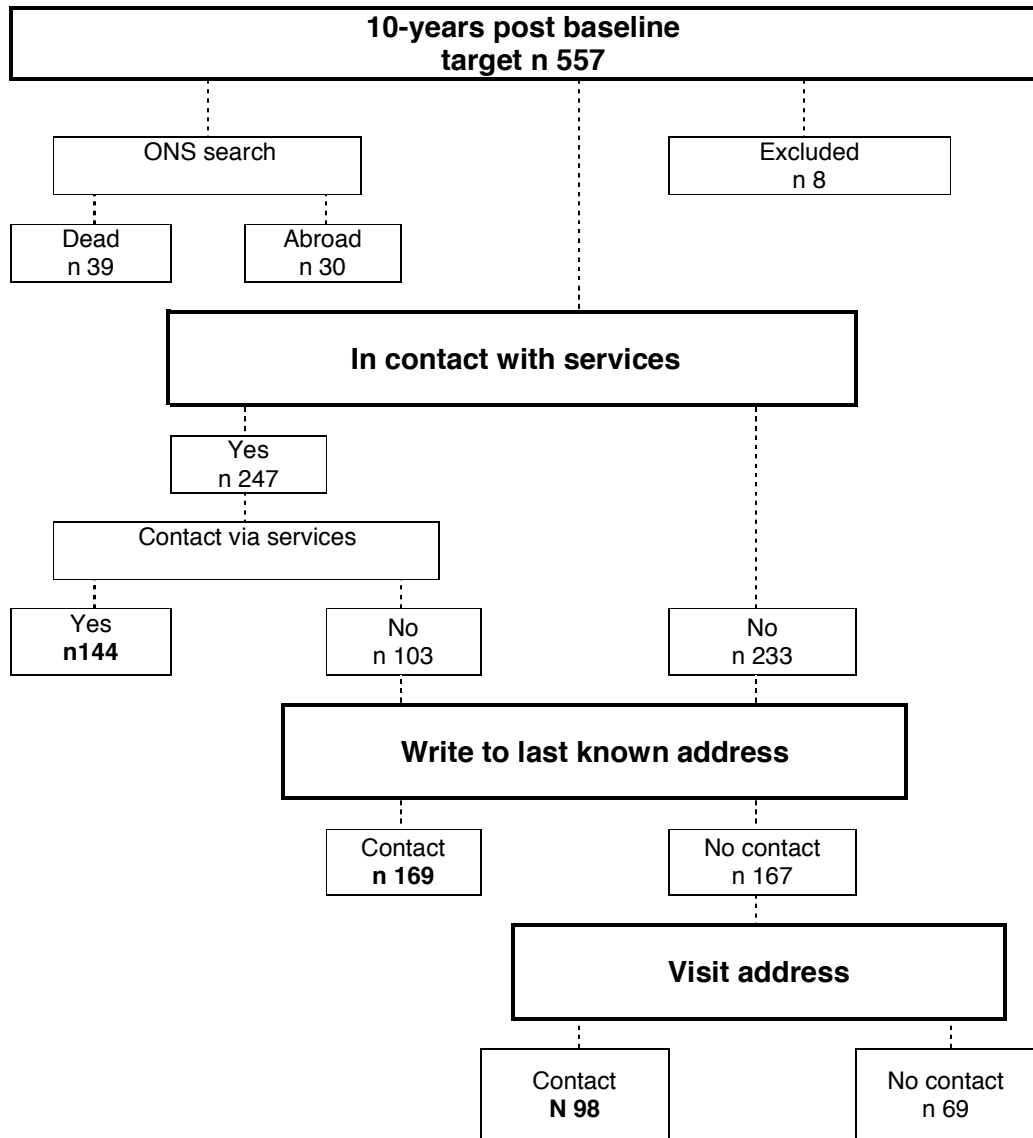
10-years post baseline
target n 557

ONS search

Excluded
n 8

Dead
n 39

Abroad
n 30

In contact with services

Yes
n 247

Contact via services

Yes
n144

No
n 103

No
n 233

Write to last known address

Contact
n 169

No contact
n 167

Visit address

Contact
N 98

No contact
n 69